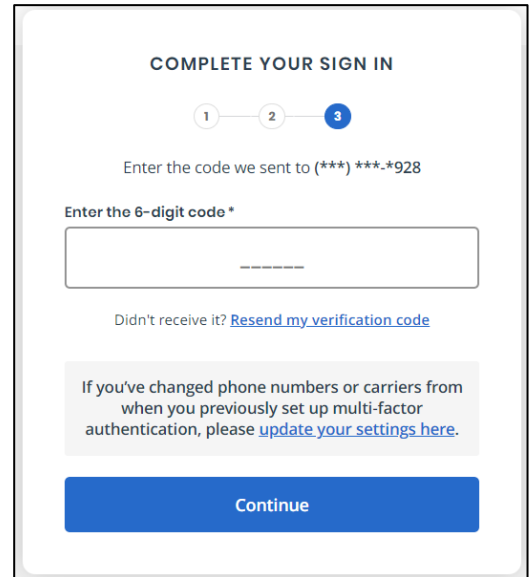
COMPLETE YOUR SIGN IN

1 2 3

Enter the code we sent to (***) ***-*928

Enter the 6-digit code *

______

Didn't receive it? Resend my verification code

If you've changed phone numbers or carriers from when you previously set up multi-factor authentication, please update your settings here.

Continue